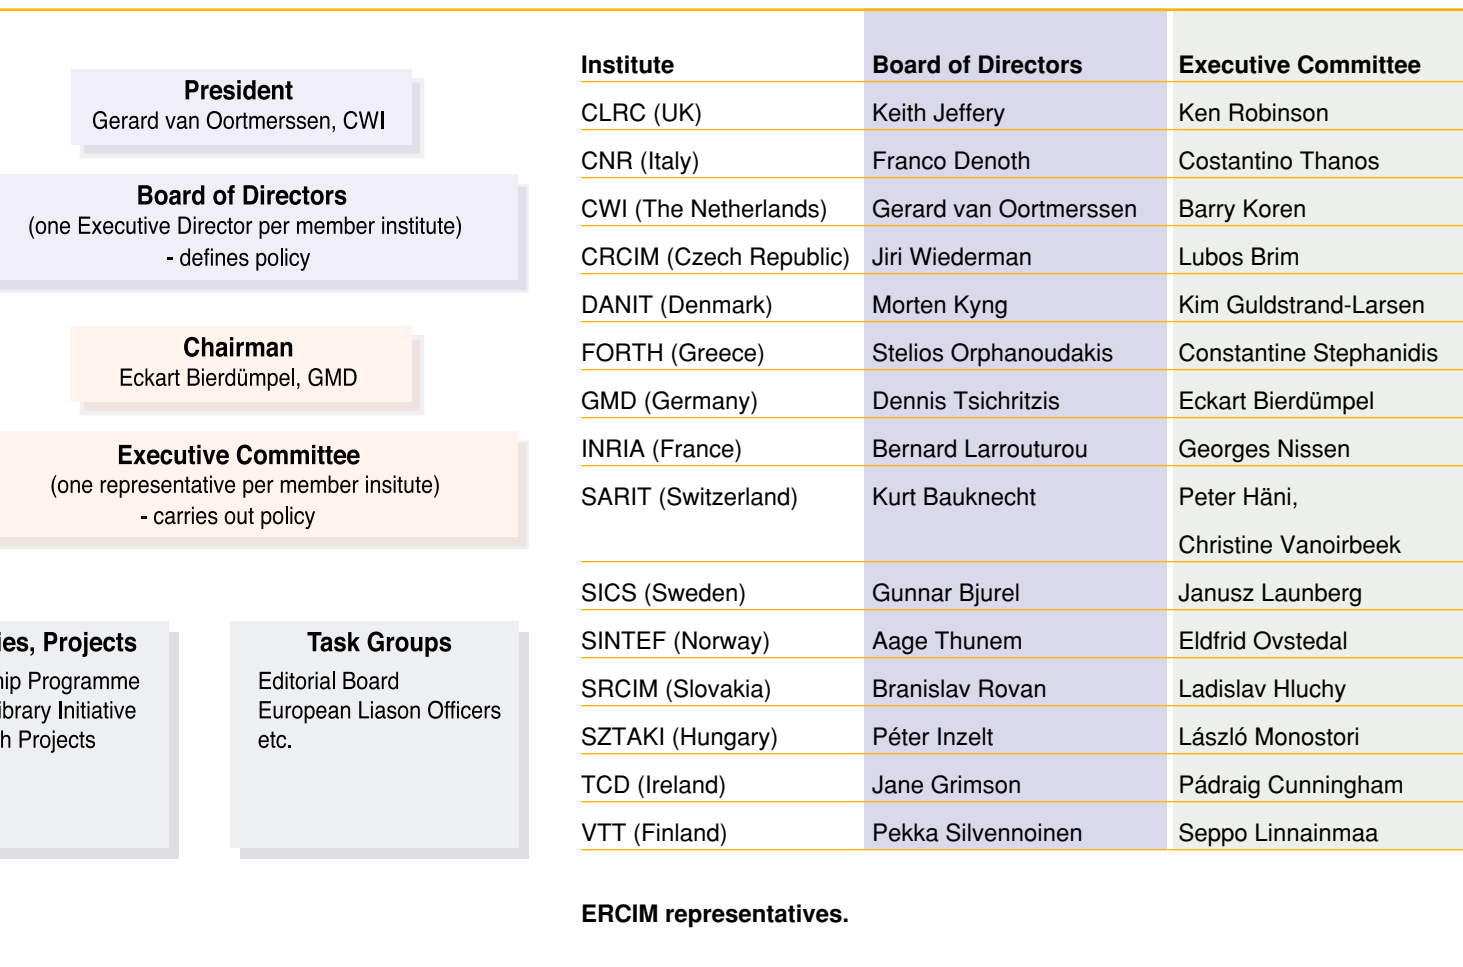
**President**
Gerard van Oortmerssen, CWI

**Board of Directors**
(one Executive Director per member institute)
- defines policy

**Chairman**
Eckart Bierdümpel, GMD

**Executive Committee**
(one representative per member insitute)
- carries out policy

**ies, Projects**
hip Programme
ibrary Initiative
h Projects

**Task Groups**
Editorial Board
European Liason Officers
etc.

| Institute | Board of Directors | Executive Committee |
|---|---|---|
| CLRC (UK) | Keith Jeffery | Ken Robinson |
| CNR (Italy) | Franco Denoth | Costantino Thanos |
| CWI (The Netherlands) | Gerard van Oortmerssen | Barry Koren |
| CRCIM (Czech Republic) | Jiri Wiederman | Lubos Brim |
| DANIT (Denmark) | Morten Kyng | Kim Guldstrand-Larsen |
| FORTH (Greece) | Stelios Orphanoudakis | Constantine Stephanidis |
| GMD (Germany) | Dennis Tsichritzis | Eckart Bierdümpel |
| INRIA (France) | Bernard Larrouturou | Georges Nissen |
| SARIT (Switzerland) | Kurt Bauknecht | Peter Häni, Christine Vanoirbeek |
| SICS (Sweden) | Gunnar Bjurel | Janusz Launberg |
| SINTEF (Norway) | Aage Thunem | Eldfrid Ovstedal |
| SRCIM (Slovakia) | Branislav Rovan | Ladislav Hluchy |
| SZTAKI (Hungary) | Péter Inzelt | László Monostori |
| TCD (Ireland) | Jane Grimson | Pádraig Cunningham |
| VTT (Finland) | Pekka Silvennoinen | Seppo Linnainmaa |

**ERCIM representatives.**